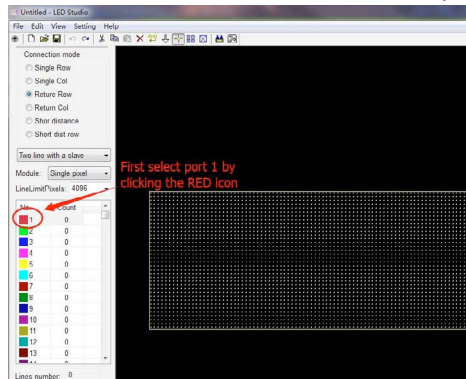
Untitled - LED Studio

File Edit View Setting Help

Connection mode
Single Row
Single Col
Roture Row
Return Col
Shor distance
Short dist row

Two line with a slave

Module: Single pixel

LineLimitPixels: 4096

First select port 1 by clicking the RED icon

| No | Count |
|---|---|
| 1 | 0 |
| 2 | 0 |
| 3 | 0 |
| 4 | 0 |
| 5 | 0 |
| 6 | 0 |
| 7 | 0 |
| 8 | 0 |
| 9 | 0 |
| 10 | 0 |
| 11 | 0 |
| 12 | 0 |
| 13 | 0 |

Lines number: 0